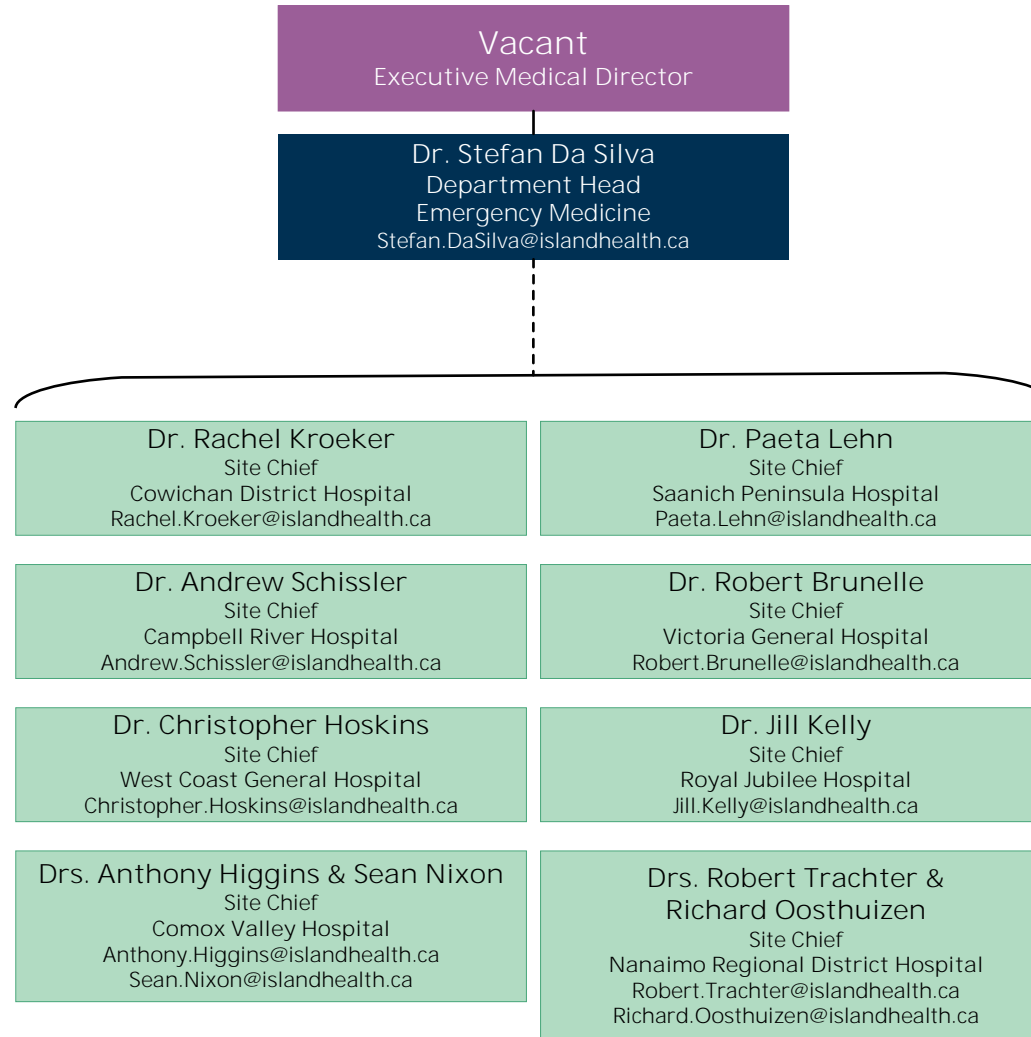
Vacant
Executive Medical Director

Dr. Stefan Da Silva
Department Head
Emergency Medicine
Stefan.DaSilva@islandhealth.ca

Dr. Rachel Kroeker
Site Chief
Cowichan District Hospital
Rachel.Kroeker@islandhealth.ca

Dr. Paeta Lehn
Site Chief
Saanich Peninsula Hospital
Paeta.Lehn@islandhealth.ca

Dr. Andrew Schissler
Site Chief
Campbell River Hospital
Andrew.Schissler@islandhealth.ca

Dr. Robert Brunelle
Site Chief
Victoria General Hospital
Robert.Brunelle@islandhealth.ca

Dr. Christopher Hoskins
Site Chief
West Coast General Hospital
Christopher.Hoskins@islandhealth.ca

Dr. Jill Kelly
Site Chief
Royal Jubilee Hospital
Jill.Kelly@islandhealth.ca

Drs. Anthony Higgins & Sean Nixon
Site Chief
Comox Valley Hospital
Anthony.Higgins@islandhealth.ca
Sean.Nixon@islandhealth.ca

Drs. Robert Trachter & Richard Oosthuizen
Site Chief
Nanaimo Regional District Hospital
Robert.Trachter@islandhealth.ca
Richard.Oosthuizen@islandhealth.ca